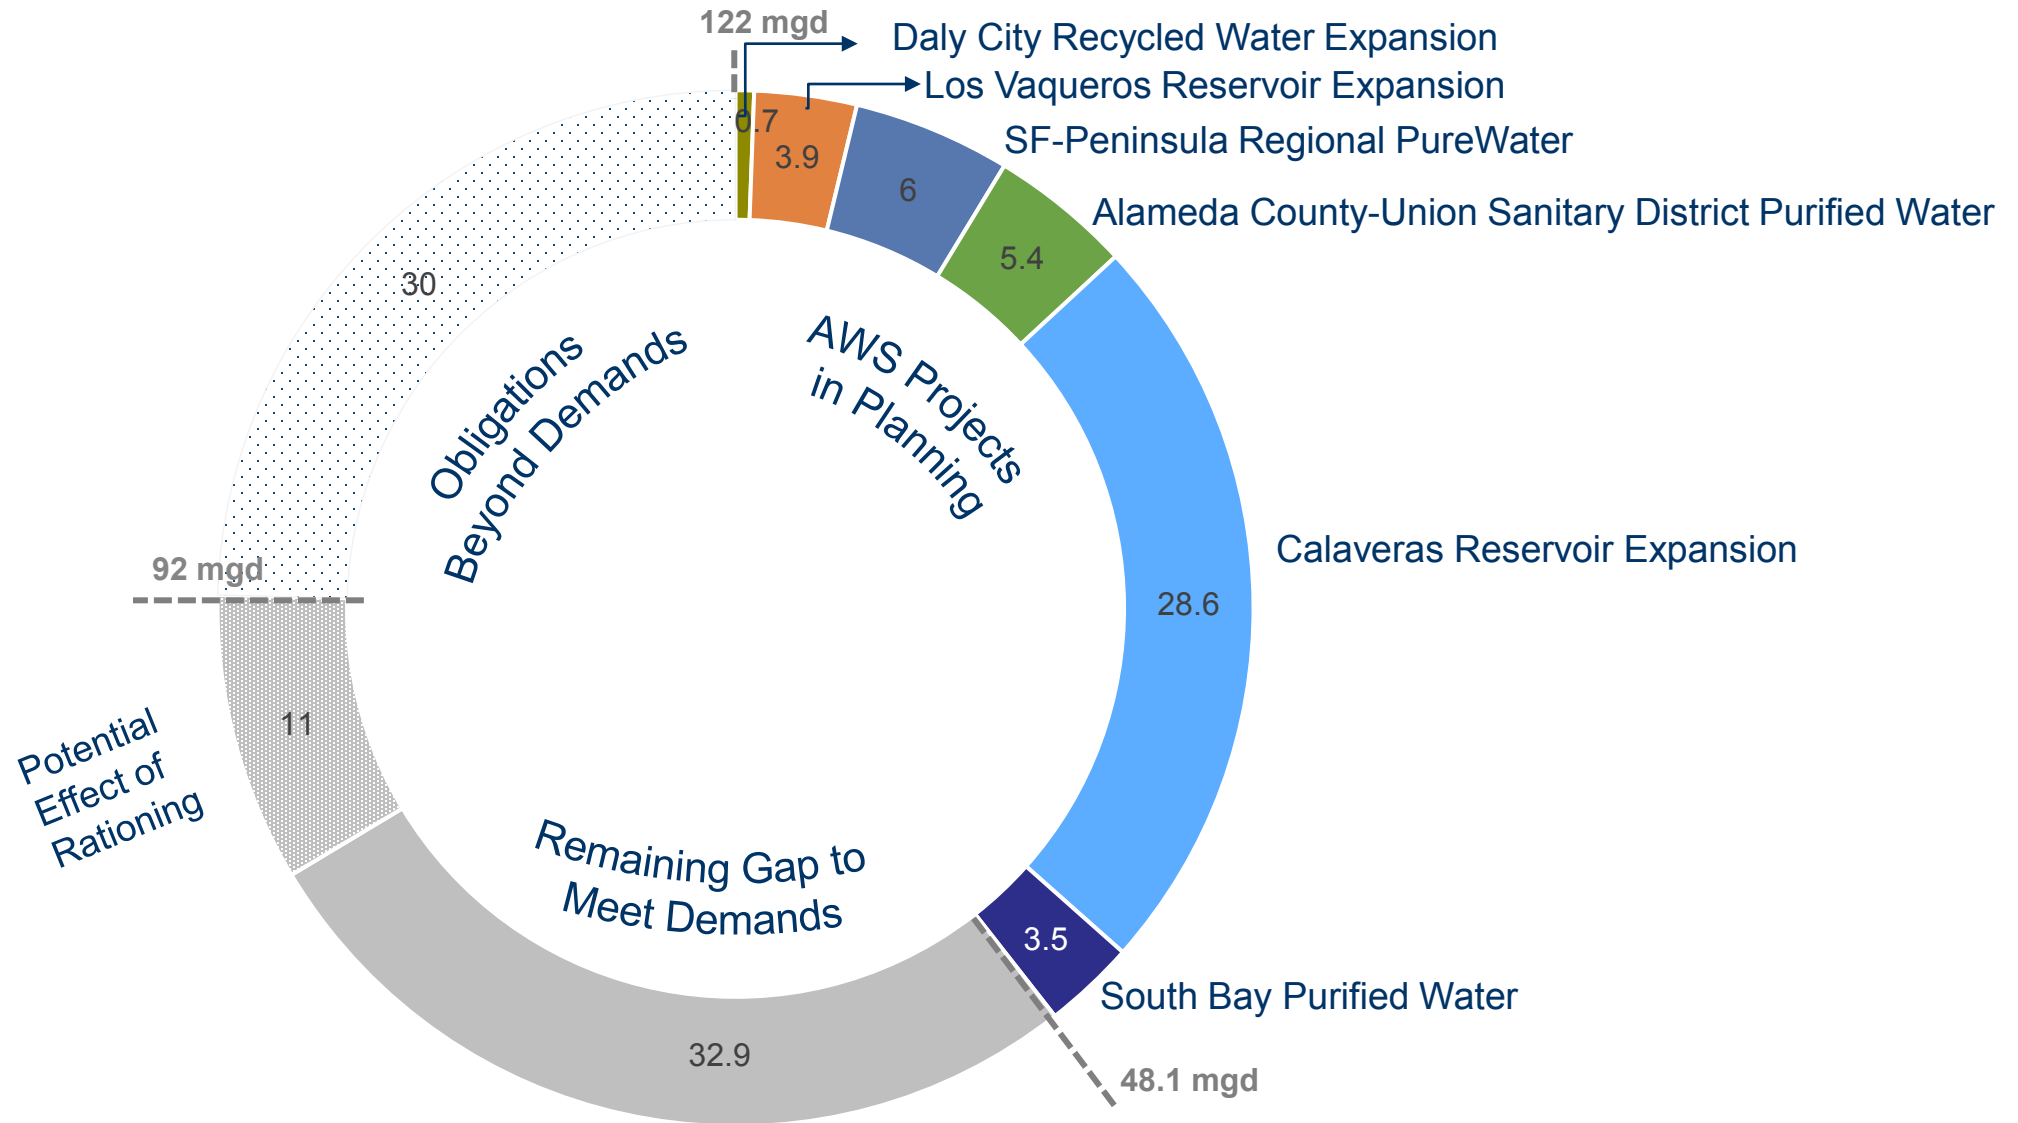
122 mgd
Daly City Recycled Water Expansion
Los Vaqueros Reservoir Expansion
0.7
3.9
SF-Peninsula Regional PureWater
6
Alameda County-Union Sanitary District Purified Water
5.4
30
Obligations Beyond Demands
AWS Projects in Planning
Calaveras Reservoir Expansion
28.6
92 mgd
11
Potential Effect of Rationing
Remaining Gap to Meet Demands
3.5
South Bay Purified Water
32.9
48.1 mgd